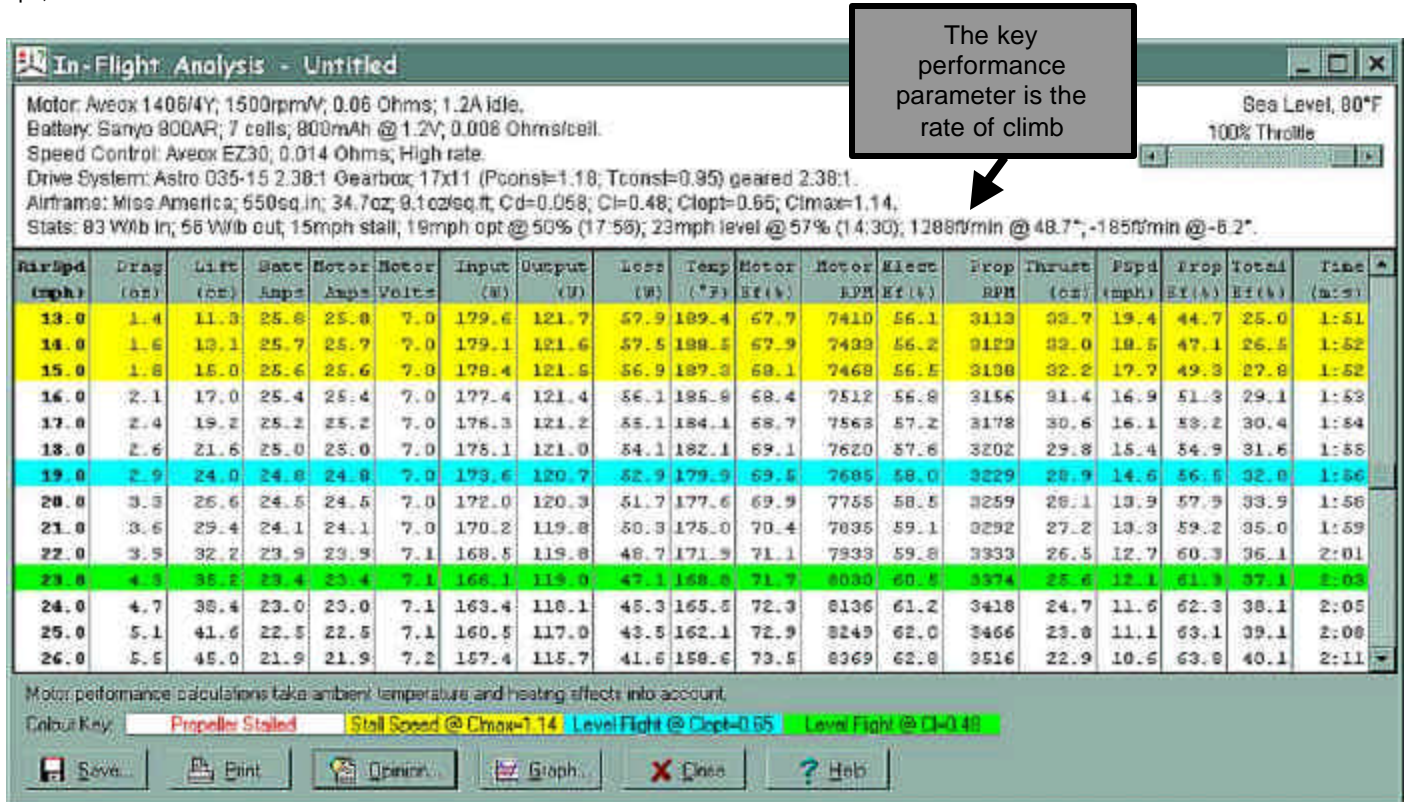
In-Flight Analysis - Untitled

The key performance parameter is the rate of climb

Motor: Aveox 1406/4Y; 1500rpm/V; 0.06 Ohms; 1.2A idle.
Battery: Sanyo 800AR; 7 cells; 800mAh @ 1.2V; 0.008 Ohms/cell.
Speed Control: Aveox EZ30; 0.014 Ohms; High rate.
Drive System: Astro 035-15 2.38:1 Gearbox; 17x11 (Pconst=1.18; Tconst=0.95) geared 2.38:1.
Airframe: Miss America; 550sq.in; 34.7oz; 9.1oz/sq.ft; Cd=0.058; Cl=0.48; Clopt=0.65; Clmax=1.14.
Stats: 83 W/lb in; 56 W/lb out; 15mph stall; 19mph opt @ 50% (17:56); 23mph level @ 57% (14:30); 1288ft/min @ 48.7°; -185ft/min @ -6.2°.

Sea Level, 80°F
100% Throttle

| AirSpd (mph) | Drag (oz) | Lift (oz) | Batt Amps | Motor Amps | Motor Volts | Input (W) | Output (W) | Loss (W) | Temp (°F) | Motor Ef(%) | Motor RPM | Elect Ef(%) | Prop RPM | Thrust (oz) | PSpd (mph) | Prop Ef(%) | Total Ef(%) | Time (m:s) |
|---|---|---|---|---|---|---|---|---|---|---|---|---|---|---|---|---|---|---|
| 13.0 | 1.4 | 11.3 | 25.8 | 25.8 | 7.0 | 179.6 | 121.7 | 57.9 | 189.4 | 67.7 | 7410 | 56.1 | 3113 | 33.7 | 19.4 | 44.7 | 25.0 | 1:51 |
| 14.0 | 1.6 | 13.1 | 25.7 | 25.7 | 7.0 | 179.1 | 121.6 | 57.5 | 188.5 | 67.9 | 7439 | 56.2 | 3123 | 33.0 | 18.5 | 47.1 | 26.5 | 1:52 |
| 15.0 | 1.8 | 15.0 | 25.6 | 25.6 | 7.0 | 178.4 | 121.5 | 56.9 | 187.3 | 68.1 | 7468 | 56.5 | 3138 | 32.2 | 17.7 | 49.3 | 27.8 | 1:52 |
| 16.0 | 2.1 | 17.0 | 25.4 | 25.4 | 7.0 | 177.4 | 121.4 | 56.1 | 185.9 | 68.4 | 7512 | 56.8 | 3156 | 31.4 | 16.9 | 51.3 | 29.1 | 1:53 |
| 17.0 | 2.4 | 19.2 | 25.2 | 25.2 | 7.0 | 176.3 | 121.2 | 55.1 | 184.1 | 68.7 | 7563 | 57.2 | 3178 | 30.6 | 16.1 | 53.2 | 30.4 | 1:54 |
| 18.0 | 2.6 | 21.6 | 25.0 | 25.0 | 7.0 | 175.1 | 121.0 | 54.1 | 182.1 | 69.1 | 7620 | 57.6 | 3202 | 29.8 | 15.4 | 54.9 | 31.6 | 1:55 |
| 19.0 | 2.9 | 24.0 | 24.8 | 24.8 | 7.0 | 173.6 | 120.7 | 52.9 | 179.9 | 69.5 | 7685 | 58.0 | 3229 | 28.9 | 14.6 | 56.5 | 32.8 | 1:56 |
| 20.0 | 3.3 | 26.6 | 24.5 | 24.5 | 7.0 | 172.0 | 120.3 | 51.7 | 177.6 | 69.9 | 7755 | 58.5 | 3259 | 28.1 | 13.9 | 57.9 | 33.9 | 1:58 |
| 21.0 | 3.6 | 29.4 | 24.1 | 24.1 | 7.0 | 170.2 | 119.8 | 50.3 | 175.0 | 70.4 | 7835 | 59.1 | 3292 | 27.2 | 13.3 | 59.2 | 35.0 | 1:59 |
| 22.0 | 3.9 | 32.2 | 23.9 | 23.9 | 7.1 | 168.5 | 119.8 | 48.7 | 171.9 | 71.1 | 7933 | 59.8 | 3333 | 26.5 | 12.7 | 60.3 | 36.1 | 2:01 |
| 23.0 | 4.3 | 35.2 | 23.4 | 23.4 | 7.1 | 166.1 | 119.0 | 47.1 | 168.8 | 71.7 | 8030 | 60.5 | 3374 | 25.6 | 12.1 | 61.3 | 37.1 | 2:03 |
| 24.0 | 4.7 | 38.4 | 23.0 | 23.0 | 7.1 | 163.4 | 118.1 | 45.3 | 165.5 | 72.3 | 8136 | 61.2 | 3418 | 24.7 | 11.6 | 62.3 | 38.1 | 2:05 |
| 25.0 | 5.1 | 41.6 | 22.5 | 22.5 | 7.1 | 160.5 | 117.0 | 43.5 | 162.1 | 72.9 | 8249 | 62.0 | 3466 | 23.8 | 11.1 | 63.1 | 39.1 | 2:08 |
| 26.0 | 5.5 | 45.0 | 21.9 | 21.9 | 7.2 | 157.4 | 115.7 | 41.6 | 158.6 | 73.5 | 8369 | 62.8 | 3516 | 22.9 | 10.6 | 63.8 | 40.1 | 2:11 |

Motor performance calculations take ambient temperature and heating effects into account.
Colour Key: Propeller Stalled | Stall Speed @ Clmax=1.14 | Level Flight @ Clopt=0.65 | Level Flight @ Cl=0.48

Save... | Print | Opinion... | Graph... | Close | Help